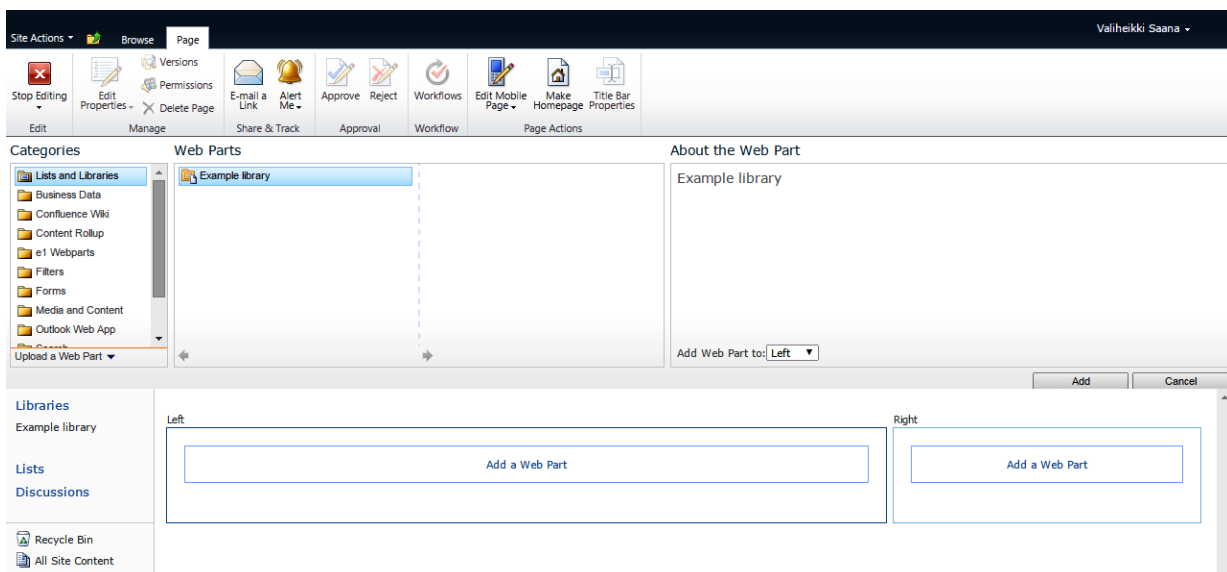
Site Actions ▾ Browse Page

Valiheikki Saana ▾

Stop Editing ▾
Edit

Edit Properties ▾
Versions
Permissions
Delete Page
Manage

E-mail a Link
Alert Me ▾
Share & Track

Approve
Reject
Approval

Workflows
Workflow

Edit Mobile Page ▾
Make Homepage
Title Bar Properties
Page Actions

Categories

Lists and Libraries
Business Data
Confluence Wiki
Content Rollup
e1 Webparts
Filters
Forms
Media and Content
Outlook Web App
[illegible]

Upload a Web Part ▾

Web Parts

Example library

About the Web Part

Example library

Add Web Part to: Left

Add
Cancel

Libraries
Example library

Lists
Discussions

Recycle Bin
All Site Content

Left

Add a Web Part

Right

Add a Web Part